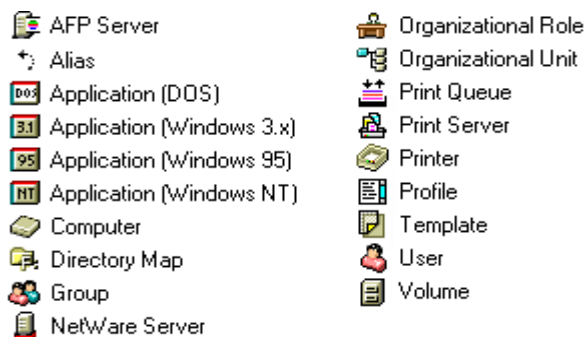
AFP Server
Alias
Application (DOS)
Application (Windows 3.x)
Application (Windows 95)
Application (Windows NT)
Computer
Directory Map
Group
NetWare Server

Organizational Role
Organizational Unit
Print Queue
Print Server
Printer
Profile
Template
User
Volume